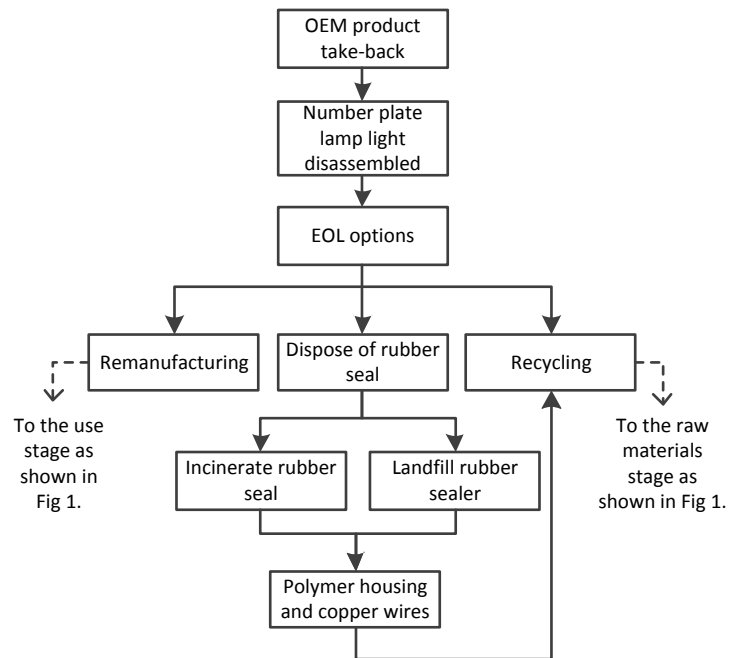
OEM product take-back

Number plate lamp light disassembled

EOL options

Remanufacturing

Dispose of rubber seal

Recycling

To the use stage as shown in Fig 1.

Incinerate rubber seal

Landfill rubber sealer

To the raw materials stage as shown in Fig 1.

Polymer housing and copper wires